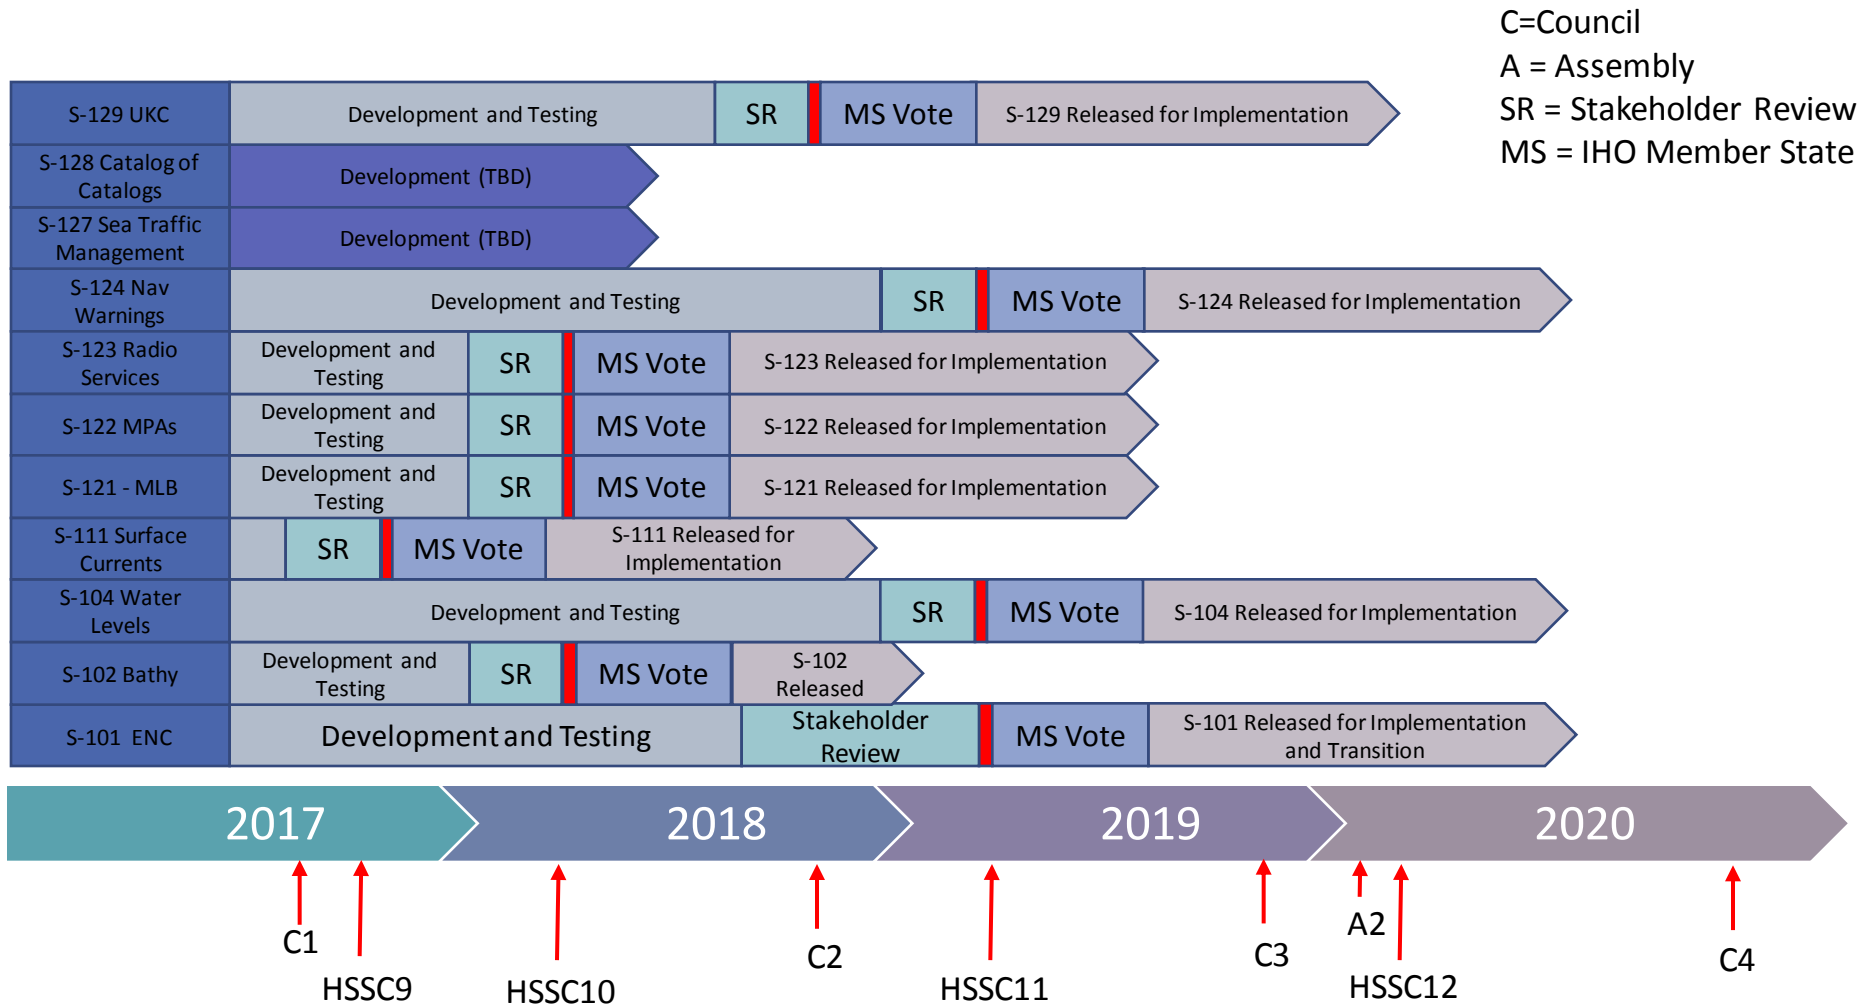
C=Council
A = Assembly
SR = Stakeholder Review
MS = IHO Member State

S-129 UKC | Development and Testing | SR | MS Vote | S-129 Released for Implementation

S-128 Catalog of Catalogs | Development (TBD)

S-127 Sea Traffic Management | Development (TBD)

S-124 Nav Warnings | Development and Testing | SR | MS Vote | S-124 Released for Implementation

S-123 Radio Services | Development and Testing | SR | MS Vote | S-123 Released for Implementation

S-122 MPAs | Development and Testing | SR | MS Vote | S-122 Released for Implementation

S-121 - MLB | Development and Testing | SR | MS Vote | S-121 Released for Implementation

S-111 Surface Currents | SR | MS Vote | S-111 Released for Implementation

S-104 Water Levels | Development and Testing | SR | MS Vote | S-104 Released for Implementation

S-102 Bathy | Development and Testing | SR | MS Vote | S-102 Released

S-101 ENC | Development and Testing | Stakeholder Review | MS Vote | S-101 Released for Implementation and Transition

2017 2018 2019 2020

C1 HSSC9 HSSC10 C2 HSSC11 C3 A2 HSSC12 C4